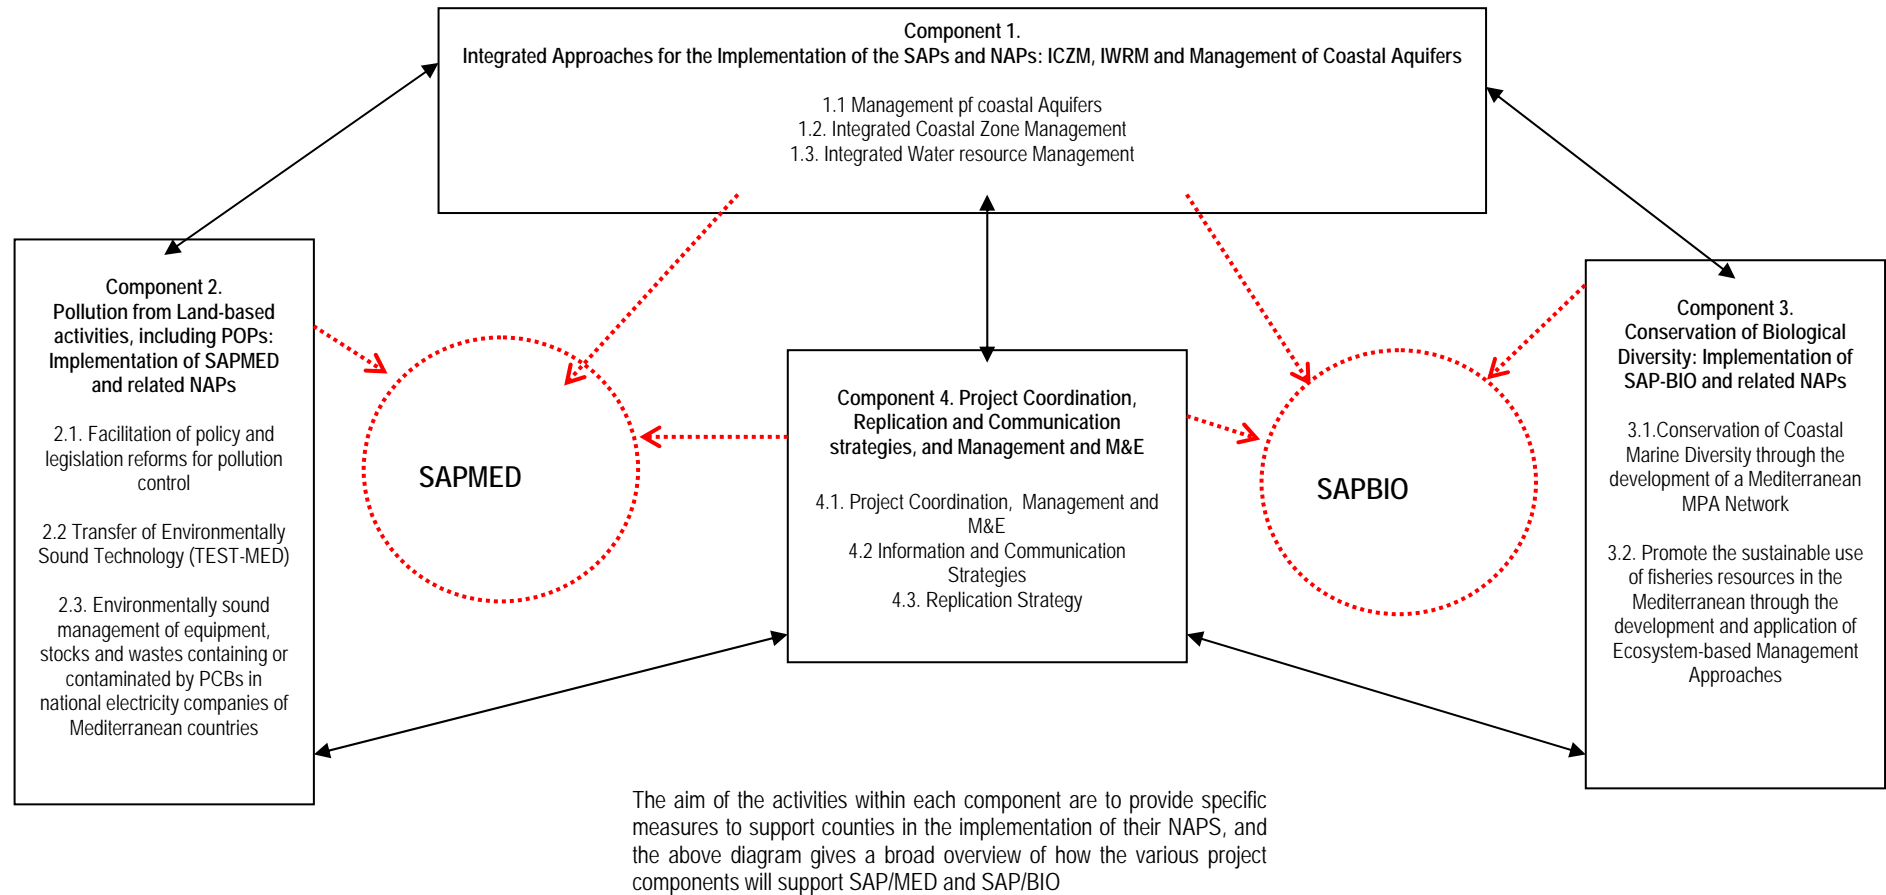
Component 1.
Integrated Approaches for the Implementation of the SAPs and NAPs: ICZM, IWRM and Management of Coastal Aquifers

1.1 Management pf coastal Aquifers
1.2. Integrated Coastal Zone Management
1.3. Integrated Water resource Management

Component 2.
Pollution from Land-based activities, including POPs: Implementation of SAPMED and related NAPs

2.1. Facilitation of policy and legislation reforms for pollution control

2.2 Transfer of Environmentally Sound Technology (TEST-MED)

2.3. Environmentally sound management of equipment, stocks and wastes containing or contaminated by PCBs in national electricity companies of Mediterranean countries

SAPMED

Component 4. Project Coordination, Replication and Communication strategies, and Management and M&E

4.1. Project Coordination, Management and M&E
4.2 Information and Communication Strategies
4.3. Replication Strategy

SAPBIO

Component 3.
Conservation of Biological Diversity: Implementation of SAP-BIO and related NAPs

3.1.Conservation of Coastal Marine Diversity through the development of a Mediterranean MPA Network

3.2. Promote the sustainable use of fisheries resources in the Mediterranean through the development and application of Ecosystem-based Management Approaches

The aim of the activities within each component are to provide specific measures to support counties in the implementation of their NAPS, and the above diagram gives a broad overview of how the various project components will support SAP/MED and SAP/BIO